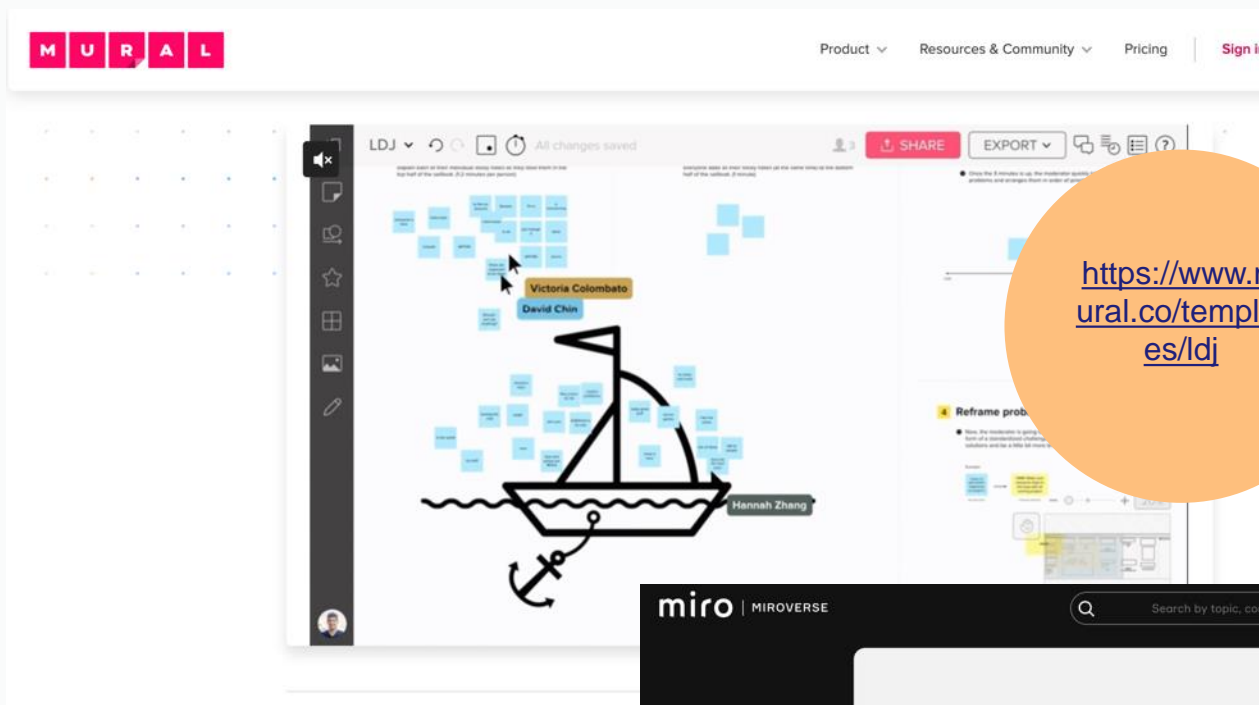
MURAL

Product Resources & Community Pricing Sign i

LDJ All changes saved

SHARE EXPORT

Victoria Colombato

David Chin

Hannah Zhang

4 Reframe prob

https://www.mural.co/templates/ldj

miro | MIROVERSE

Search by topic, co